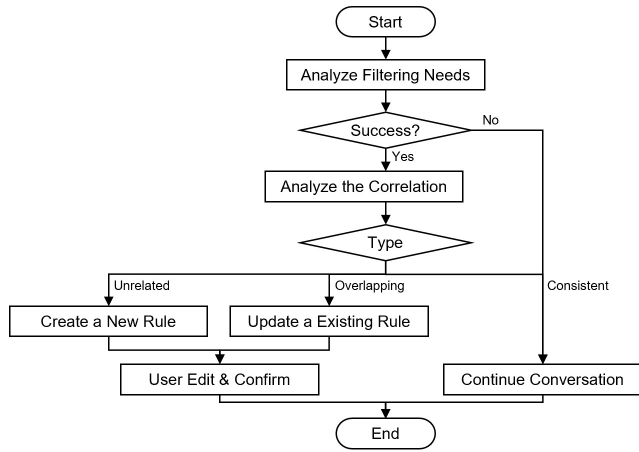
Start

Analyze Filtering Needs

Success?

No

Yes

Analyze the Correlation

Type

Unrelated

Overlapping

Consistent

Create a New Rule

Update a Existing Rule

User Edit & Confirm

Continue Conversation

End